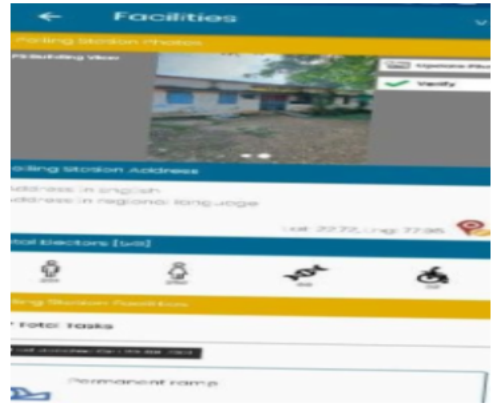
Facilities

Polling Station Photos

PS Building View

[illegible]

Verify

Polling Station Address

Address in english

Address in regional language

Lat: 22.72, Lng: 77.95

Total Electors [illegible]

Polling Station Facilities

Total Tasks

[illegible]

Permanent ramp